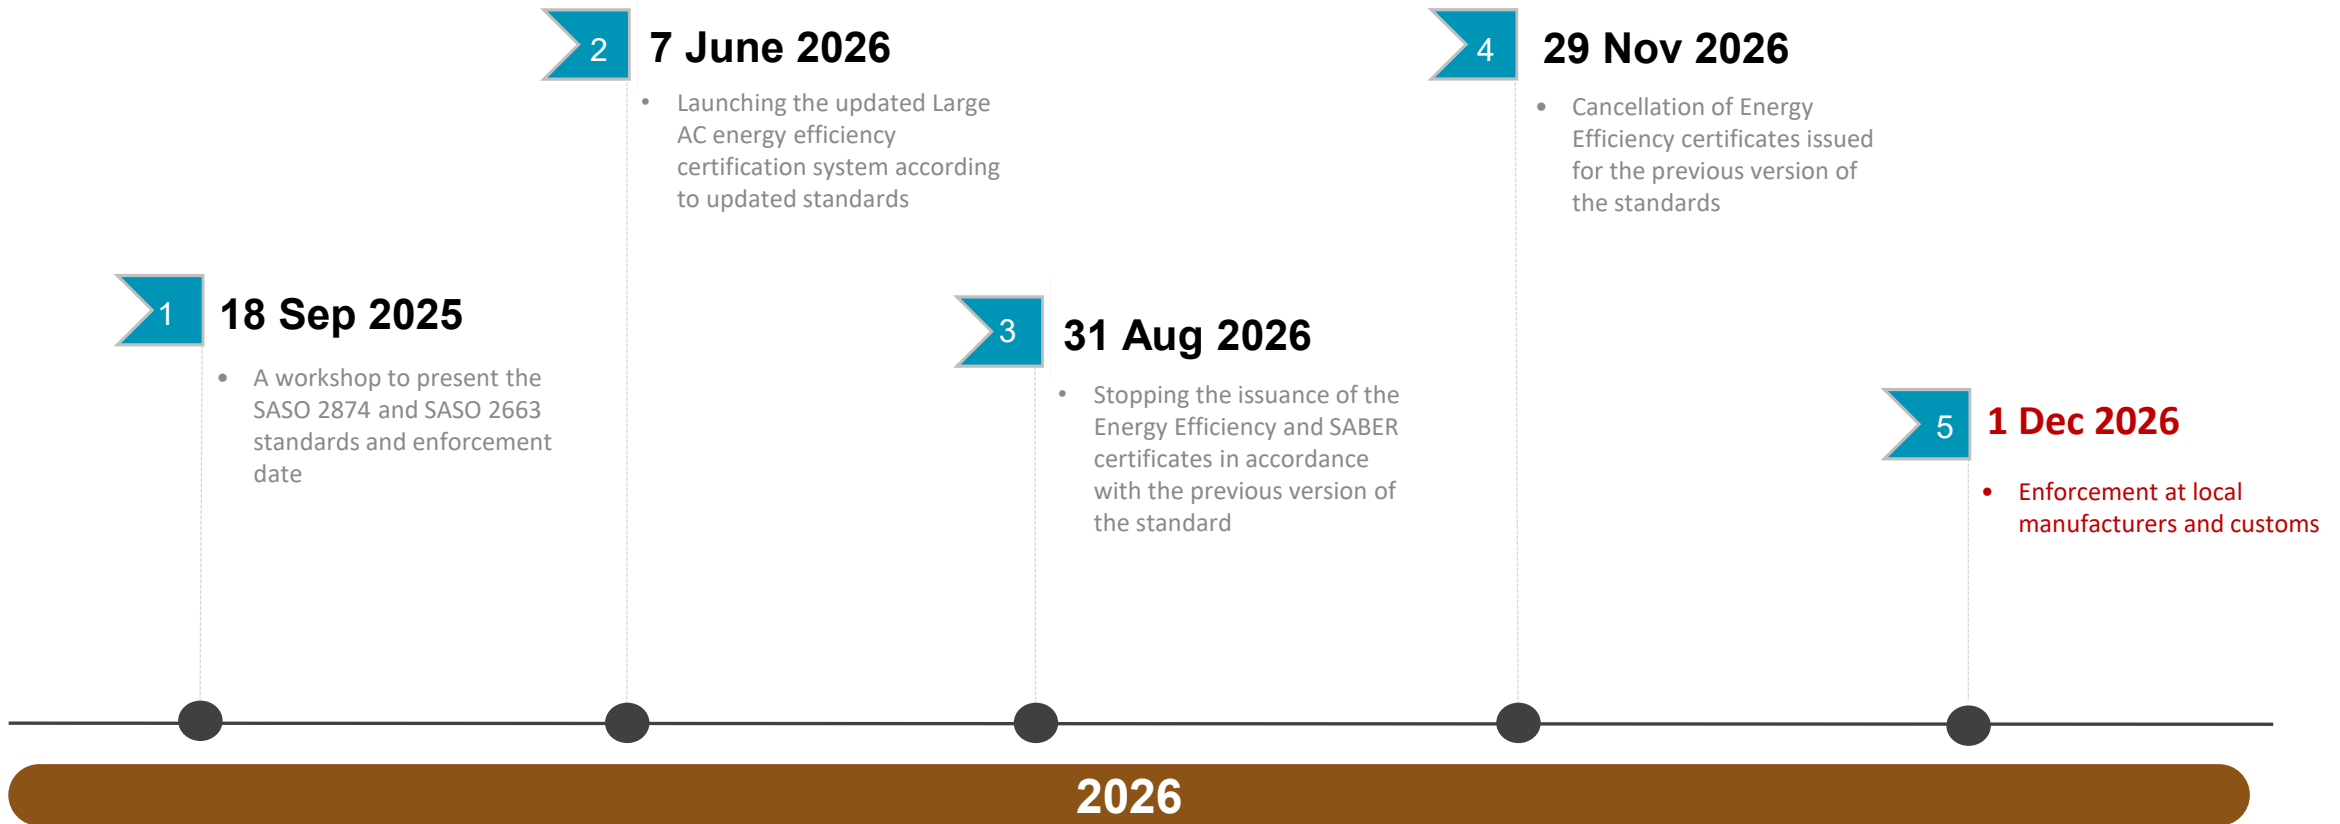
1 18 Sep 2025

- A workshop to present the SASO 2874 and SASO 2663 standards and enforcement date

2 7 June 2026

- Launching the updated Large AC energy efficiency certification system according to updated standards

3 31 Aug 2026

- Stopping the issuance of the Energy Efficiency and SABER certificates in accordance with the previous version of the standard

4 29 Nov 2026

- Cancellation of Energy Efficiency certificates issued for the previous version of the standards

5 1 Dec 2026

- Enforcement at local manufacturers and customs

2026